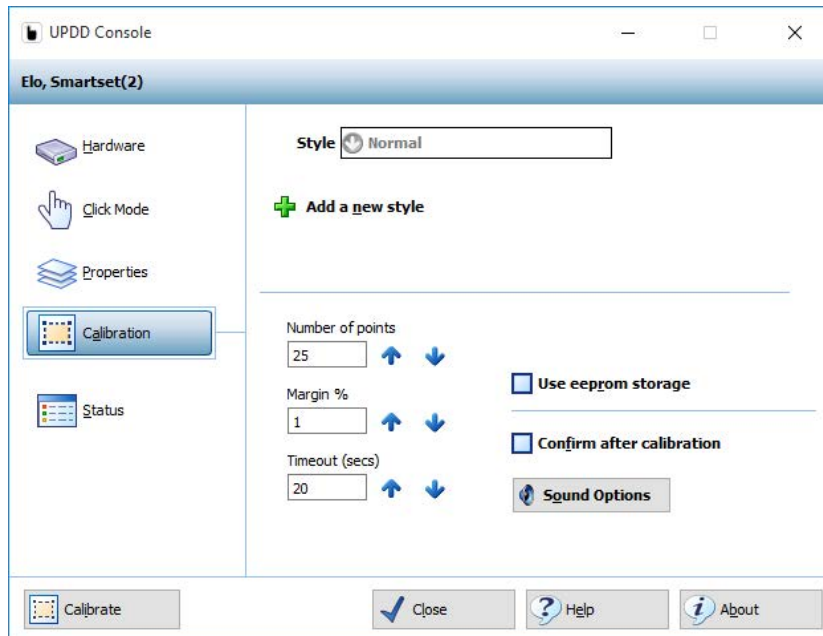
UPDD Console

Elo, Smartset(2)

Hardware

Click Mode

Properties

Calibration

Status

Style Normal

Add a new style

Number of points
25

Margin %
1

Timeout (secs)
20

Use eeprom storage

Confirm after calibration

Sound Options

Calibrate

Close

Help

About